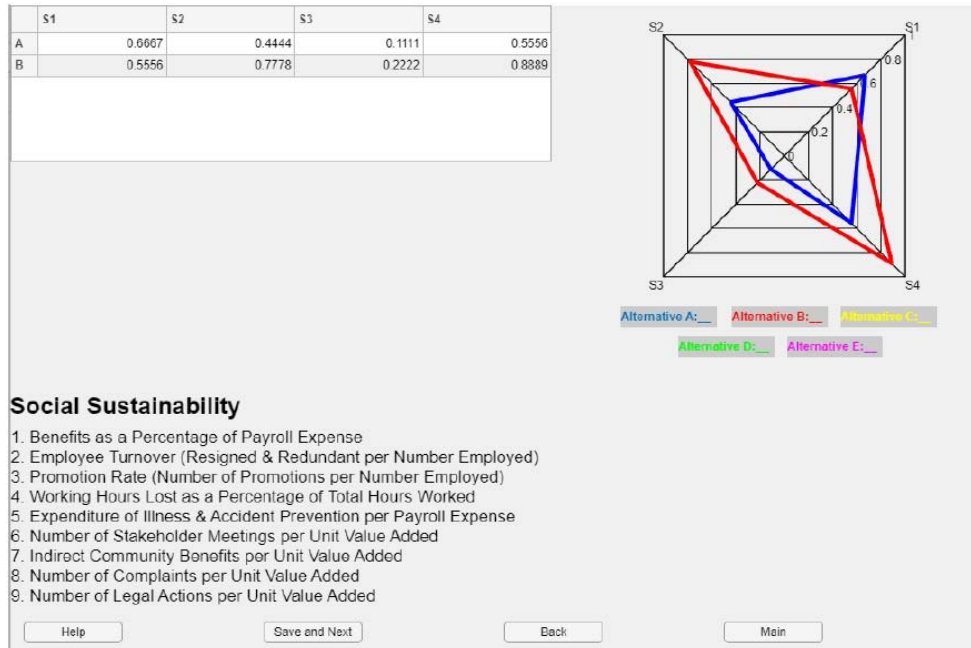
| | S1 | S2 | S3 | S4 |
|---|---|---|---|---|
| A | 0.6667 | 0.4444 | 0.1111 | 0.5556 |
| B | 0.5556 | 0.7778 | 0.2222 | 0.8889 |

S2
S1
1
0.8
0.6
0.4
0.2
0
S3
S4

Alternative A:__ Alternative B:__ Alternative C:__
Alternative D:__ Alternative E:__

Social Sustainability

1. Benefits as a Percentage of Payroll Expense
2. Employee Turnover (Resigned & Redundant per Number Employed)
3. Promotion Rate (Number of Promotions per Number Employed)
4. Working Hours Lost as a Percentage of Total Hours Worked
5. Expenditure of Illness & Accident Prevention per Payroll Expense
6. Number of Stakeholder Meetings per Unit Value Added
7. Indirect Community Benefits per Unit Value Added
8. Number of Complaints per Unit Value Added
9. Number of Legal Actions per Unit Value Added

Help Save and Next Back Main